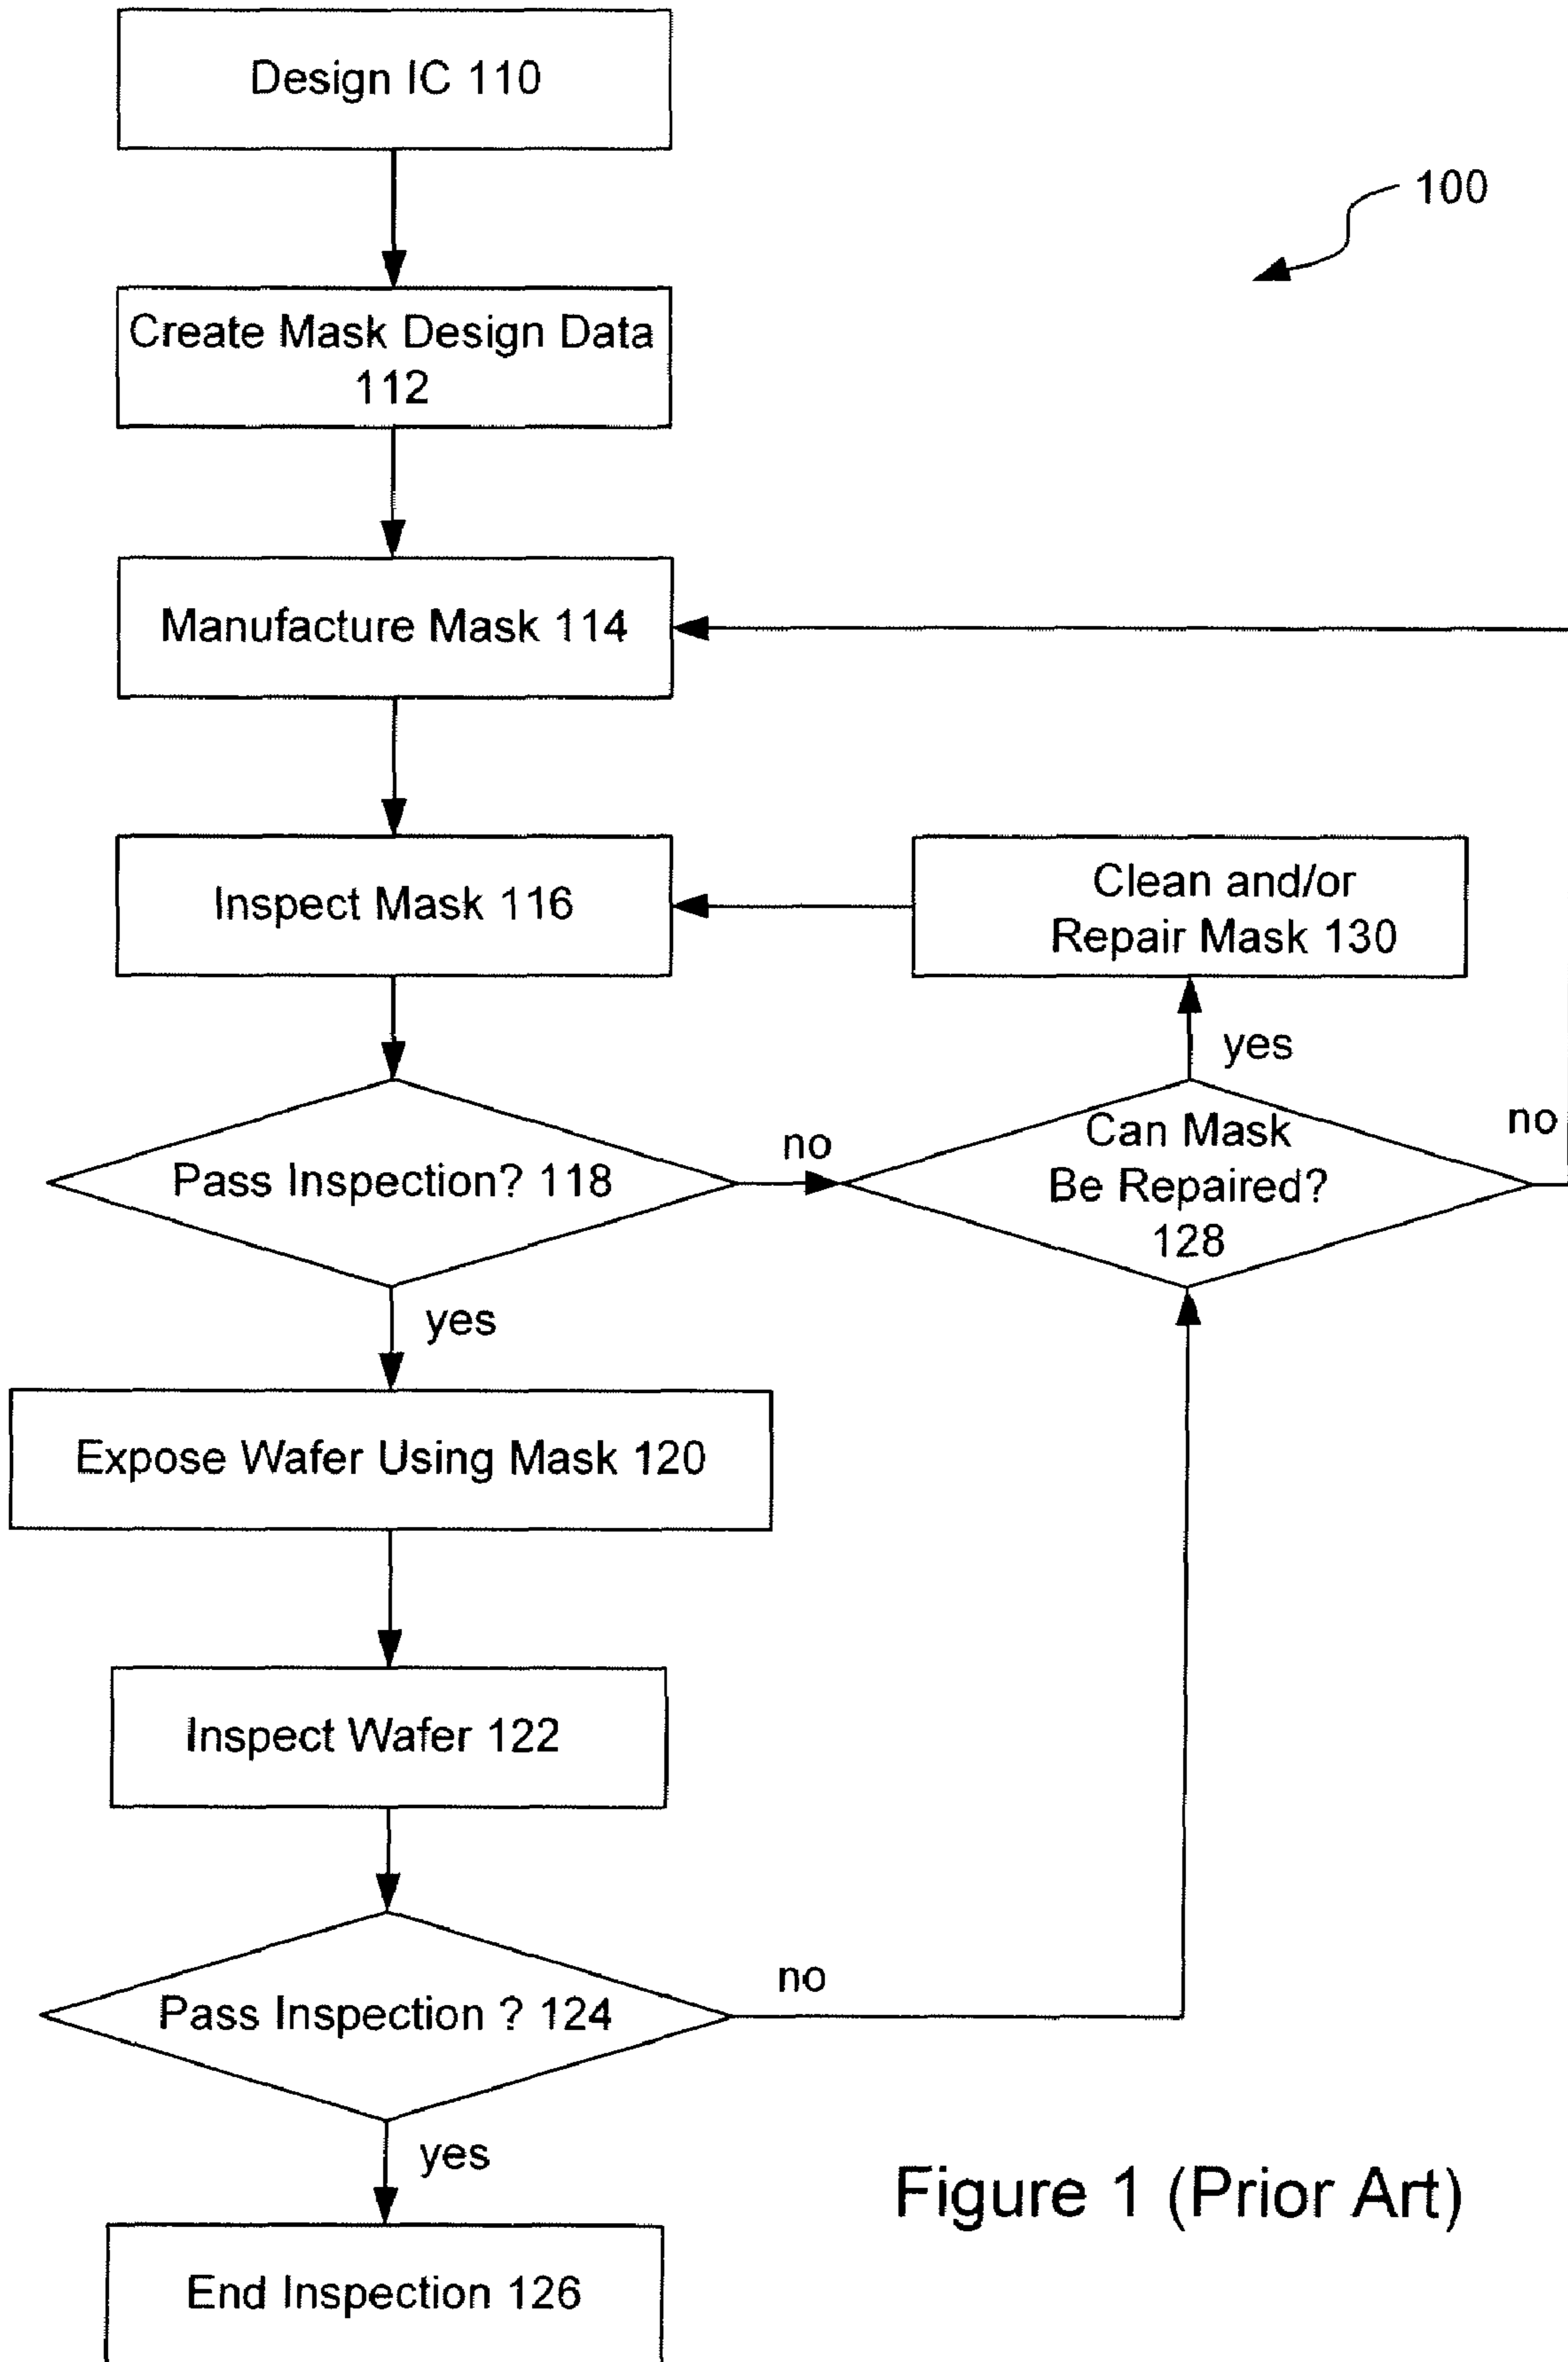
Design IC 110

100

Create Mask Design Data 112

Manufacture Mask 114

Inspect Mask 116

Clean and/or Repair Mask 130

yes

Pass Inspection? 118

no

Can Mask Be Repaired? 128

no

yes

Expose Wafer Using Mask 120

Inspect Wafer 122

Pass Inspection ? 124

no

yes

Figure 1 (Prior Art)

End Inspection 126